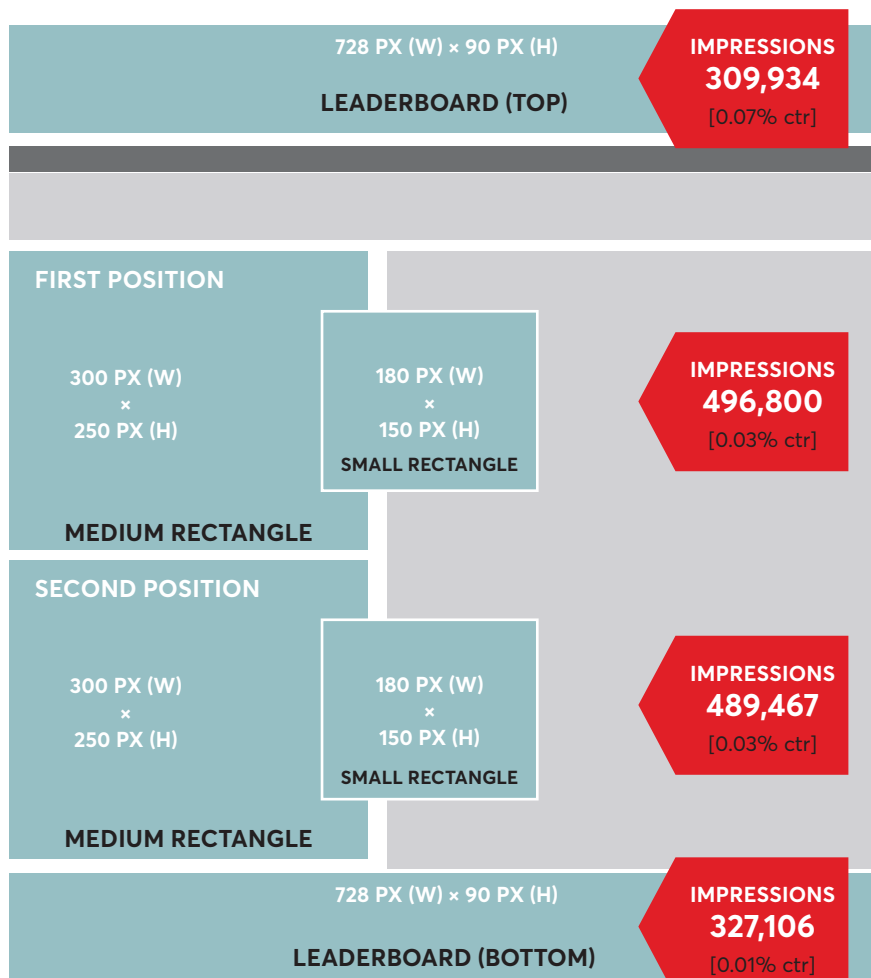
728 PX (W) × 90 PX (H)

LEADERBOARD (TOP)

IMPRESSIONS
309,934
[0.07% ctr]

FIRST POSITION

300 PX (W)
×
250 PX (H)

MEDIUM RECTANGLE

180 PX (W)
×
150 PX (H)
SMALL RECTANGLE

IMPRESSIONS
496,800
[0.03% ctr]

SECOND POSITION

300 PX (W)
×
250 PX (H)

MEDIUM RECTANGLE

180 PX (W)
×
150 PX (H)
SMALL RECTANGLE

IMPRESSIONS
489,467
[0.03% ctr]

728 PX (W) × 90 PX (H)

LEADERBOARD (BOTTOM)

IMPRESSIONS
327,106
[0.01% ctr]